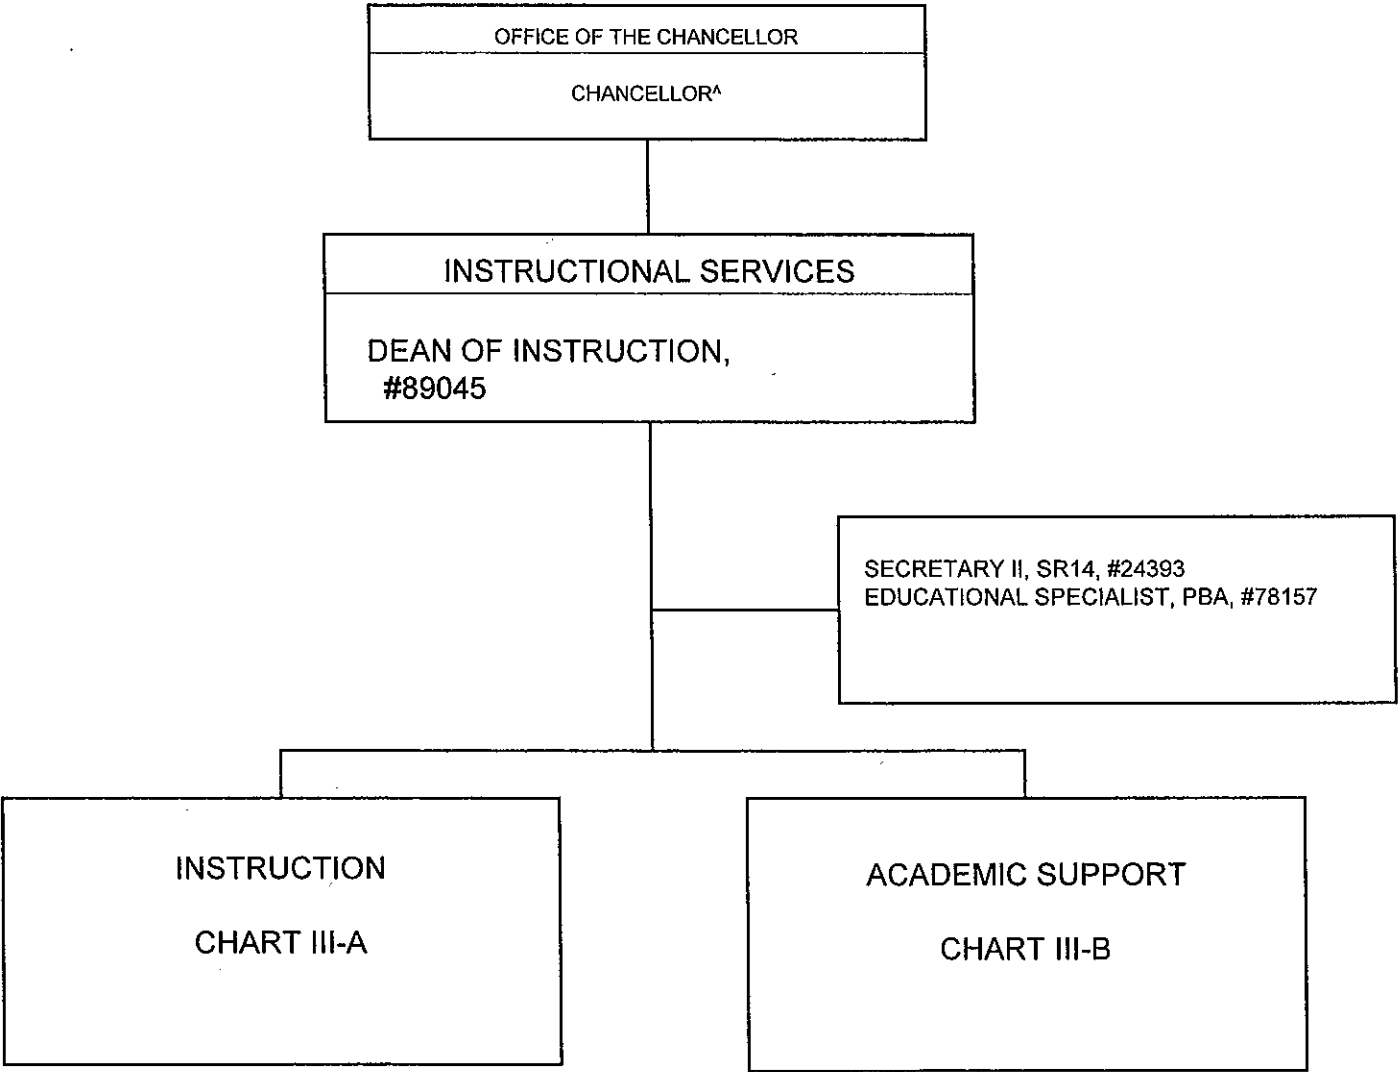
OFFICE OF THE CHANCELLOR

CHANCELLOR^

INSTRUCTIONAL SERVICES

DEAN OF INSTRUCTION, #89045

SECRETARY II, SR14, #24393
EDUCATIONAL SPECIALIST, PBA, #78157

INSTRUCTION

CHART III-A

ACADEMIC SUPPORT

CHART III-B